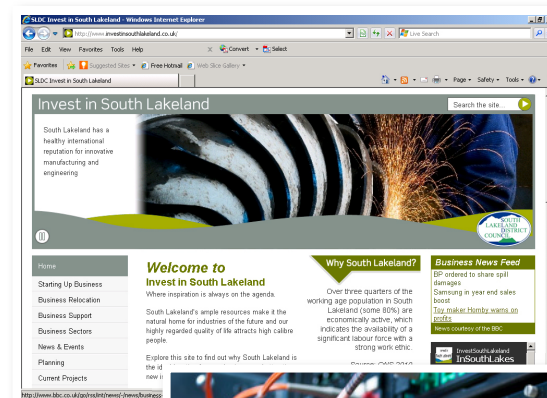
SLDC Invest in South Lakeland - Windows Internet Explorer

http://www.investinsouthlakeland.co.uk/

Live Search

File Edit View Favorites Tools Help

Convert Select

Favorites Suggested Sites Free Hotmail Web Slice Gallery

SLDC Invest in South Lakeland

Page Safety Tools

Invest in South Lakeland

Search the site...

South Lakeland has a healthy international reputation for innovative manufacturing and engineering

SOUTH LAKELAND DISTRICT COUNCIL

Home

Starting Up Business

Business Relocation

Business Support

Business Sectors

News & Events

Planning

Current Projects

Welcome to
Invest in South Lakeland

Where inspiration is always on the agenda.

South Lakeland's ample resources make it the natural home for industries of the future and our highly regarded quality of life attracts high calibre people.

Explore this site to find out why South Lakeland is the id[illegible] new i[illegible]

Why South Lakeland?

Over three quarters of the working age population in South Lakeland (some 80%) are economically active, which indicates the availability of a significant labour force with a strong work ethic.

Source: ONS 2010

Business News Feed

BP ordered to share spill damages

Samsung in year end sales boost

Toy maker Hornby warns on profits

News courtesy of the BBC

InvestSouthLakeland
InSouthLakes

http://www.bbc.co.uk/go/rss/int/news/-/news/business-